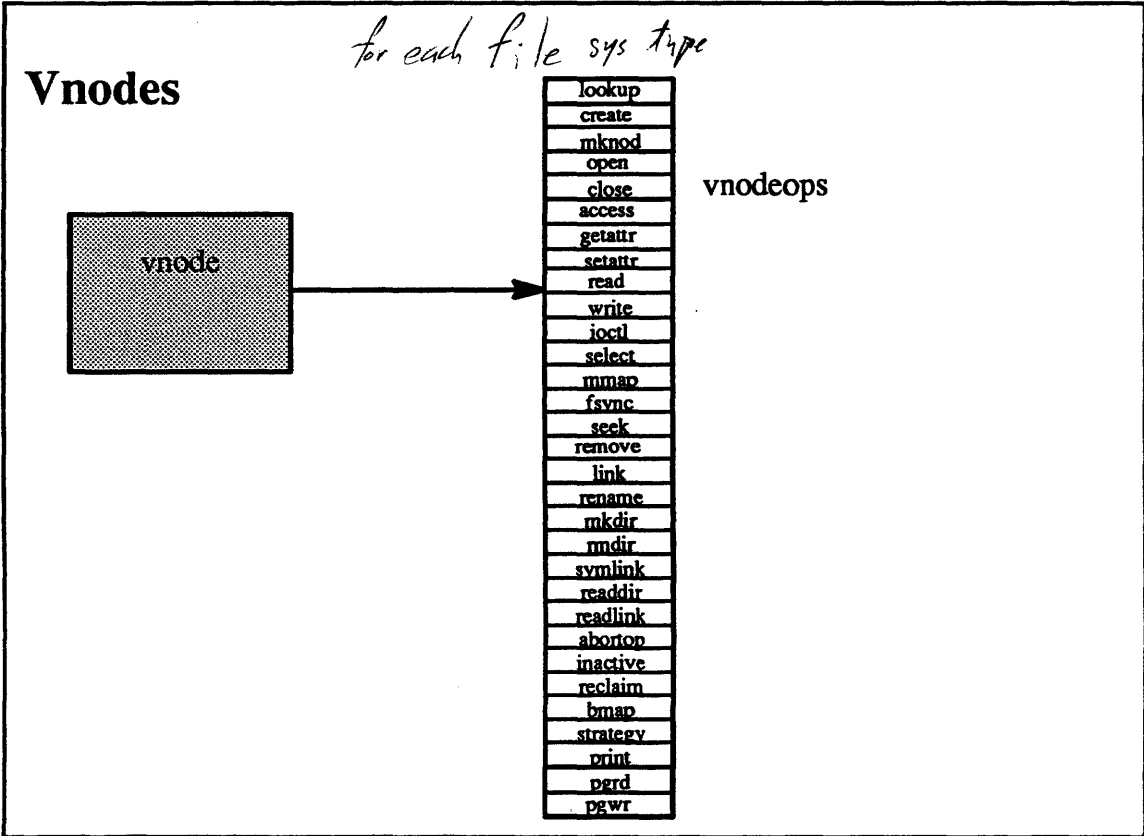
for each file sys type

**Vnodes**

vnode

| lookup |
|---|
| create |
| mknod |
| open |
| close |
| access |
| getattr |
| setattr |
| read |
| write |
| ioctl |
| select |
| mmap |
| fsync |
| seek |
| remove |
| link |
| rename |
| mkdir |
| rmdir |
| symlink |
| readdir |
| readlink |
| abortop |
| inactive |
| reclaim |
| bmap |
| strategy |
| print |
| pgrd |
| pgwr |

vnodeops